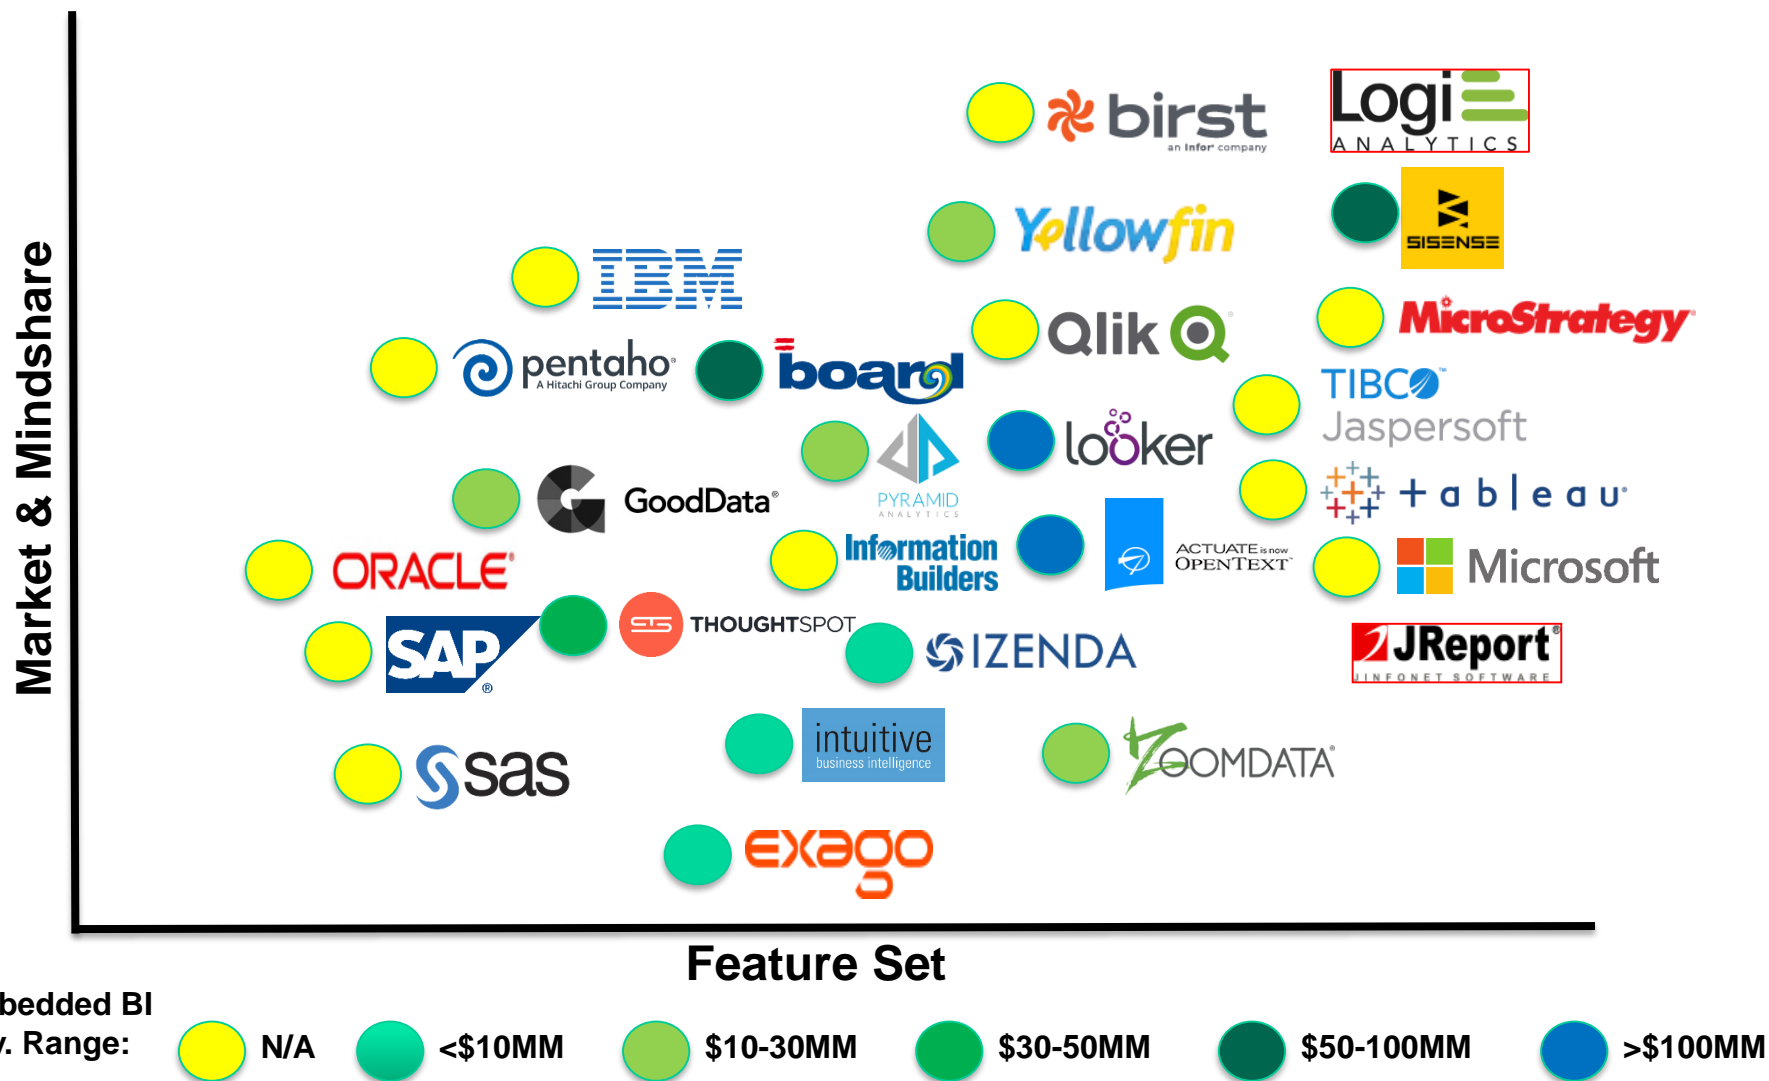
birst
an Infor company

Logi
ANALYTICS

Yellowfin

SISENSE

IBM

Qlik

MicroStrategy

pentaho
A Hitachi Group Company

board

TIBCO
Jaspersoft

looker

PYRAMID
ANALYTICS

GoodData

tableau

ORACLE

Information Builders

ACTUATE is now OPENTEXT

Microsoft

SAP

THOUGHTSPOT

IZENDA

JReport
JINFONET SOFTWARE

intuitive
business intelligence

ZOOMDATA

sas

exago

Market & Mindshare

Feature Set

bedded BI
. Range:

N/A

<$10MM

$10-30MM

$30-50MM

$50-100MM

>$100MM